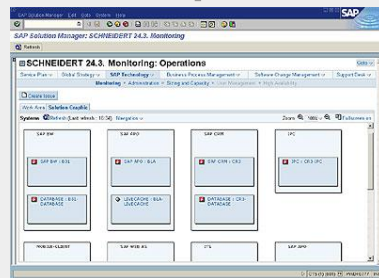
SAP Solution Manager Edit Goto System Help

SAP

SAP Solution Manager: SCHNEIDERT 24.3. Monitoring

Refresh

SCHNEIDERT 24.3. Monitoring: Operations

Goto

Service Plan | Global Strategy | SAP Technology | Business Process Management | Software Change Management | Support Desk

Monitoring ▸ Administration ▸ Sizing and Capacity ▸ Live Management ▸ High Availability

Create Issue

Work Area | Solution Graphic

Systems Refresh (Last refresh: 10:34) Navigation

Zoom 100% Fullscreen on

SAP BW

SAP BW : BI1

DATABASE : BI1 DATABASE

SAP APO

SAP APO : BLA

LIVECACHE : BLA LIVECACHE

SAP CRM

SAP CRM : CR3

DATABASE : CR3 DATABASE

IPC

IPC : CR3 IPC

MOBILE CLIENT

SAP WEB AS

ITS

SAP R/3

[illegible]